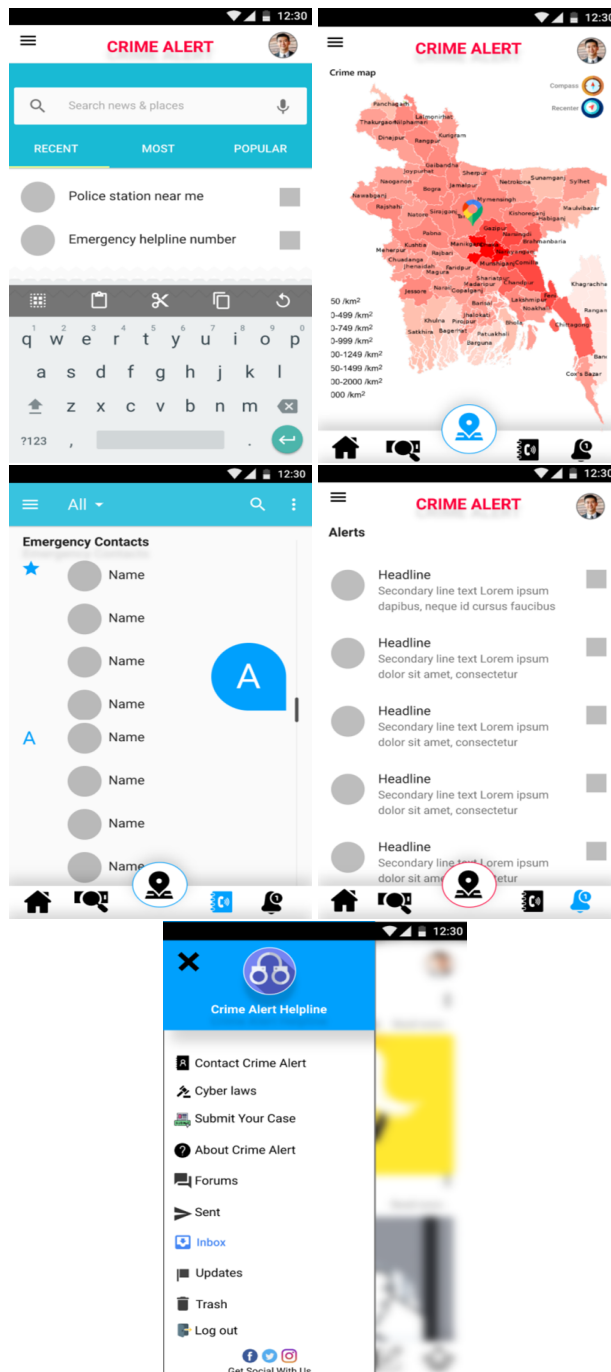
12:30

CRIME ALERT

Search news & places

RECENT MOST POPULAR

Police station near me

Emergency helpline number

q w e r t y u i o p
a s d f g h j k l
z x c v b n m
?123 , .

12:30

CRIME ALERT

Crime map

Compass

Recenter

Panchagarh
Thakurgaon
Lalmonirhat
Nilphamari
Dinajpur
Rangpur
Kurigram
Gaibandha
Joypurhat
Naogaon
Sherpur
Netrokona
Sunamganj
Sylhet
Nawabganj
Bogra
Jamalpur
Rajshahi
Mymensingh
Moulvibazar
Natore
Sirajganj
Kishoreganj
Tangail
Habiganj
Pabna
Gazipur
Narsingdi
Brahmanbaria
Meherpur
Kushtia
Manikganj
Dhaka
Chuadanga
Rajbari
Narayanganj
Comilla
Jhenaidah
Faridpur
Munshiganj
Magura
Chandpur
Jessore
Madaripur
Shariatpur
Feni
Khagrachhari
Lakshmipur
Gopalganj
Noakhali
Rangamati
Barisal
Khulna
Jhalokati
Bhola
Chittagong
Satkhira
Bagerhat
Pirojpur
Patuakhali
Bandarban
Barguna
Cox's Bazar

50 /km²
0-499 /km²
0-749 /km²
0-999 /km²
0-1249 /km²
50-1499 /km²
00-2000 /km²
000 /km²

12:30

All

Emergency Contacts

Name
Name
Name
Name
A
Name
Name
Name
Name

A

12:30

CRIME ALERT

Alerts

Headline
Secondary line text Lorem ipsum dapibus, neque id cursus faucibus

Headline
Secondary line text Lorem ipsum dolor sit amet, consectetur

Headline
Secondary line text Lorem ipsum dolor sit amet, consectetur

Headline
Secondary line text Lorem ipsum dolor sit amet, consectetur

Headline
Secondary line text Lorem ipsum dolor sit amet, consectetur

12:30

Crime Alert Helpline

Contact Crime Alert
Cyber laws
Submit Your Case
About Crime Alert
Forums
Sent
Inbox
Updates
Trash
Log out

Get Social With Us